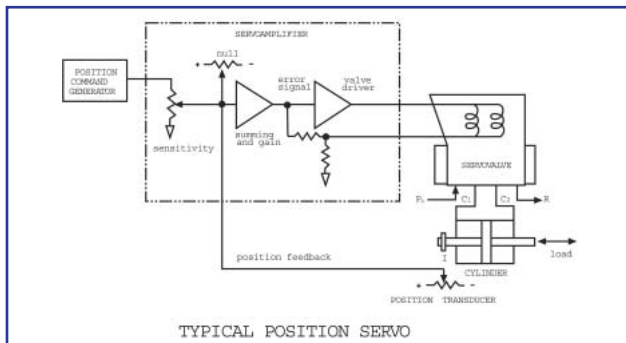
SERVOAMPLIFIER

POSITION COMMAND GENERATOR

+ null -

error signal

valve driver

summing and gain

sensitivity

SERVOVALVE

$P_s$

$C_1$

$C_2$

R

position feedback

I

CYLINDER

load

+ -

POSITION TRANSDUCER

TYPICAL POSITION SERVO